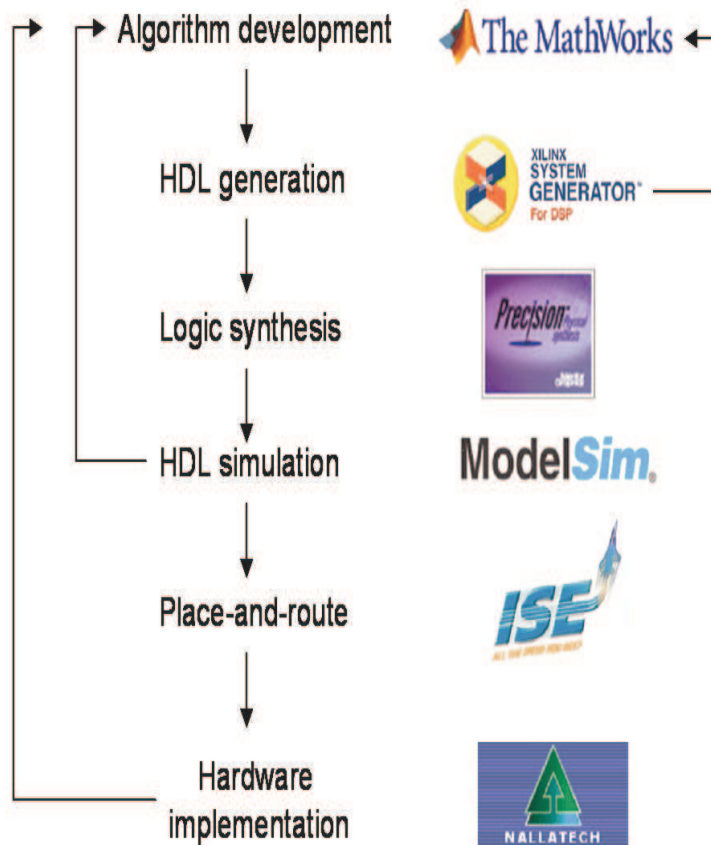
Algorithm development
The MathWorks
HDL generation
XILINX SYSTEM GENERATOR For DSP
Logic synthesis
Precision Physical synthesis
HDL simulation
ModelSim
Place-and-route
ISE
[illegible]
Hardware implementation
NALLATECH